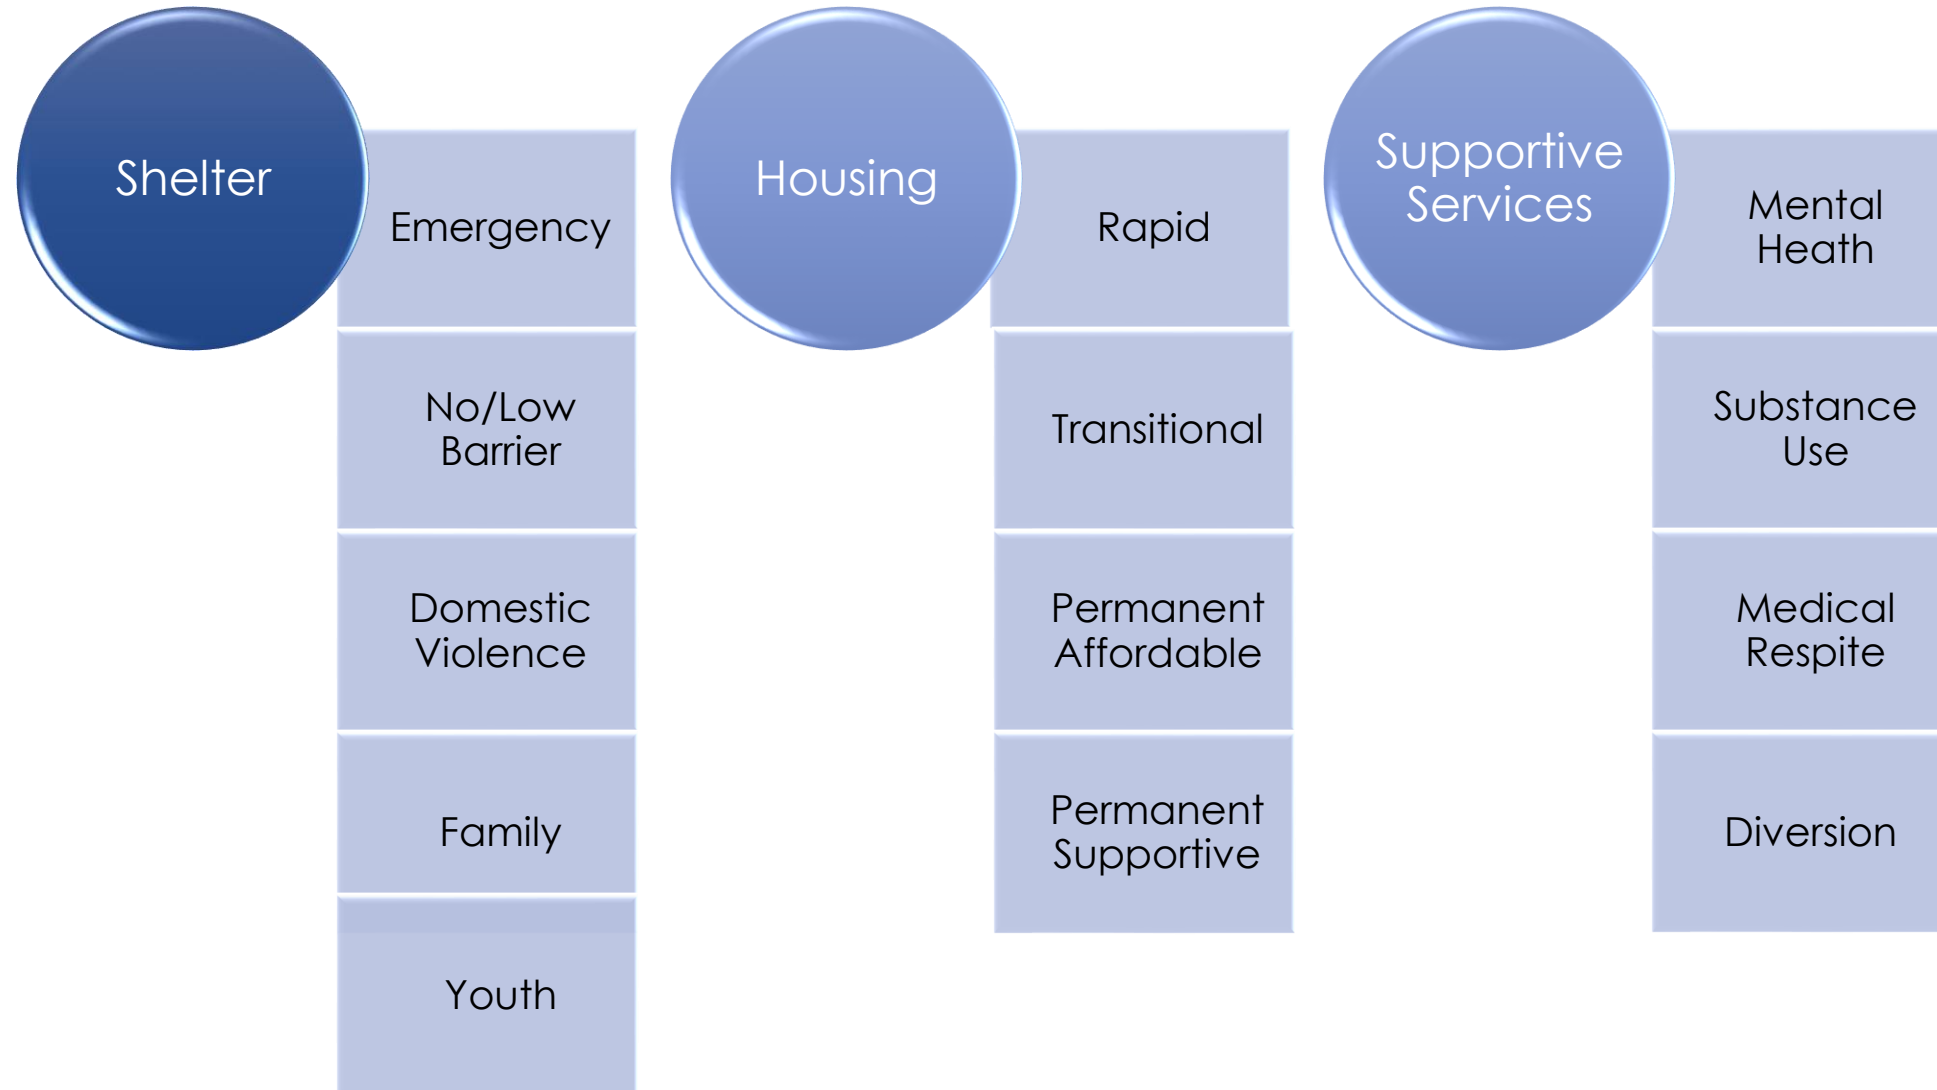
Shelter

Emergency

No/Low Barrier

Domestic Violence

Family

Youth

Housing

Rapid

Transitional

Permanent Affordable

Permanent Supportive

Supportive Services

Mental Heath

Substance Use

Medical Respite

Diversion